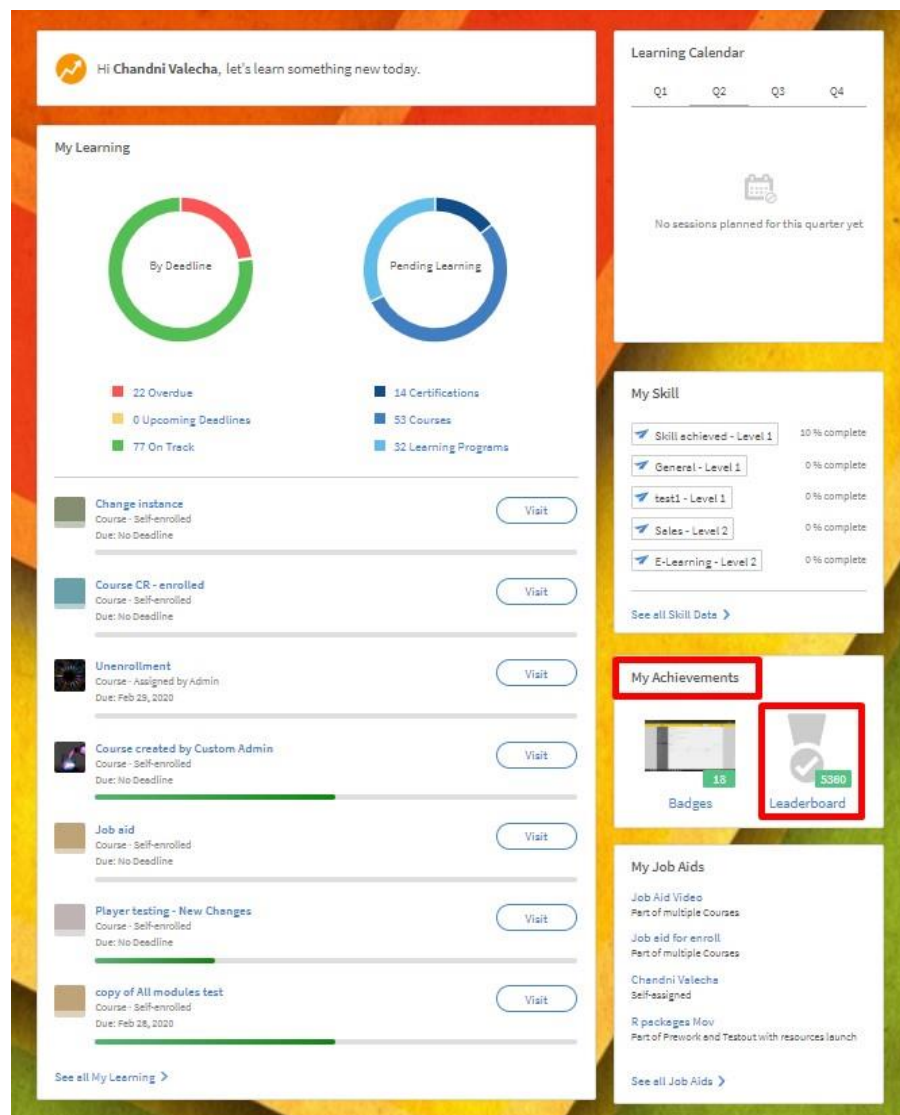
Hi **Chandni Valecha**, let's learn something new today.

My Learning

By Deadline

Pending Learning

22 Overdue
0 Upcoming Deadlines
77 On Track

14 Certifications
53 Courses
32 Learning Programs

Change instance
Course - Self-enrolled
Due: No Deadline
Visit

Course CR - enrolled
Course - Self-enrolled
Due: No Deadline
Visit

Unenrollment
Course - Assigned by Admin
Due: Feb 29, 2020
Visit

Course created by Custom Admin
Course - Self-enrolled
Due: No Deadline
Visit

Job aid
Course - Self-enrolled
Due: No Deadline
Visit

Player testing - New Changes
Course - Self-enrolled
Due: No Deadline
Visit

copy of All modules test
Course - Self-enrolled
Due: Feb 28, 2020
Visit

See all My Learning >

Learning Calendar

Q1 Q2 Q3 Q4

No sessions planned for this quarter yet

My Skill

Skill achieved - Level 1 10 % complete
General - Level 1 0 % complete
test1 - Level 1 0 % complete
Sales - Level 2 0 % complete
E-Learning - Level 2 0 % complete

See all Skill Data >

My Achievements

18
Badges

5360
Leaderboard

My Job Aids

Job Aid Video
Part of multiple Courses

Job aid for enroll
Part of multiple Courses

Chandni Valecha
Self-assigned

R packages Mov
Part of Prework and Testout with resources launch

See all Job Aids >